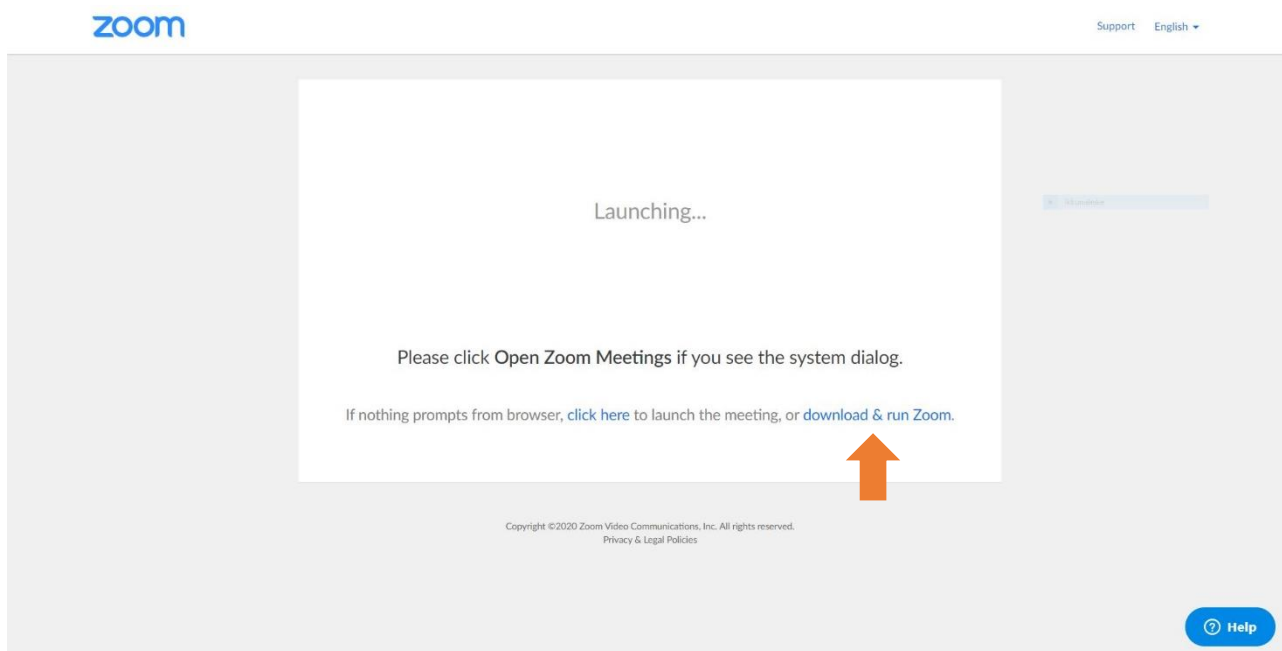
zoom

Support English

Launching...

Please click Open Zoom Meetings if you see the system dialog.

If nothing prompts from browser, click here to launch the meeting, or download & run Zoom.

Copyright ©2020 Zoom Video Communications, Inc. All rights reserved.
Privacy & Legal Policies

Help